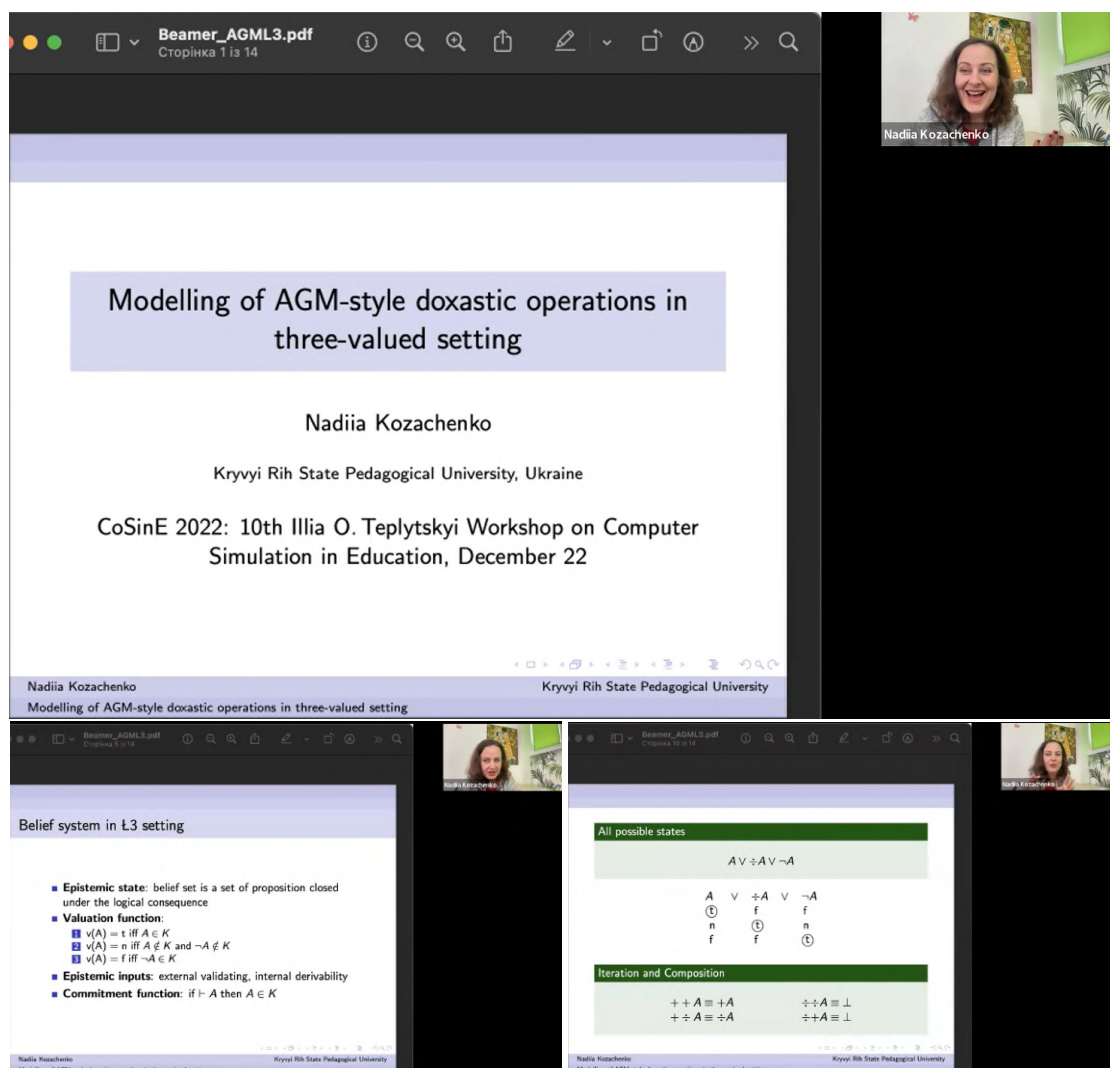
Beamer_AGML3.pdf
Сторінка 1 із 14

Nadiia Kozachenko

Modelling of AGM-style doxastic operations in three-valued setting

Nadiia Kozachenko

Kryvyi Rih State Pedagogical University, Ukraine

CoSinE 2022: 10th Illia O. Teplytskyi Workshop on Computer Simulation in Education, December 22

Nadiia Kozachenko
Kryvyi Rih State Pedagogical University
Modelling of AGM-style doxastic operations in three-valued setting

Beamer_AGML3.pdf
Сторінка 6 із 14

Nadiia Kozachenko

Belief system in Ł3 setting

Epistemic state: belief set is a set of proposition closed under the logical consequence
Valuation function:
1 v(A) = t iff $A \in K$
2 v(A) = n iff $A \notin K$ and $\neg A \notin K$
3 v(A) = f iff $\neg A \in K$
Epistemic inputs: external validating, internal derivability
Commitment function: if $\vdash A$ then $A \in K$

Nadiia Kozachenko
Kryvyi Rih State Pedagogical University

Beamer_AGML3.pdf
Сторінка 10 із 14

Nadiia Kozachenko

All possible states

$A \vee \div A \vee \neg A$

| $A$ | $\vee$ | $\div A$ | $\vee$ | $\neg A$ |
|---|---|---|---|---|
| ⓣ | | f | | f |
| n | | ⓣ | | n |
| f | | f | | ⓣ |

Iteration and Composition

$+ + A \equiv +A$ $\quad \div\div A \equiv \bot$
$+ \div A \equiv \div A$ $\quad \div + A \equiv \bot$

Nadiia Kozachenko
Kryvyi Rih State Pedagogical University